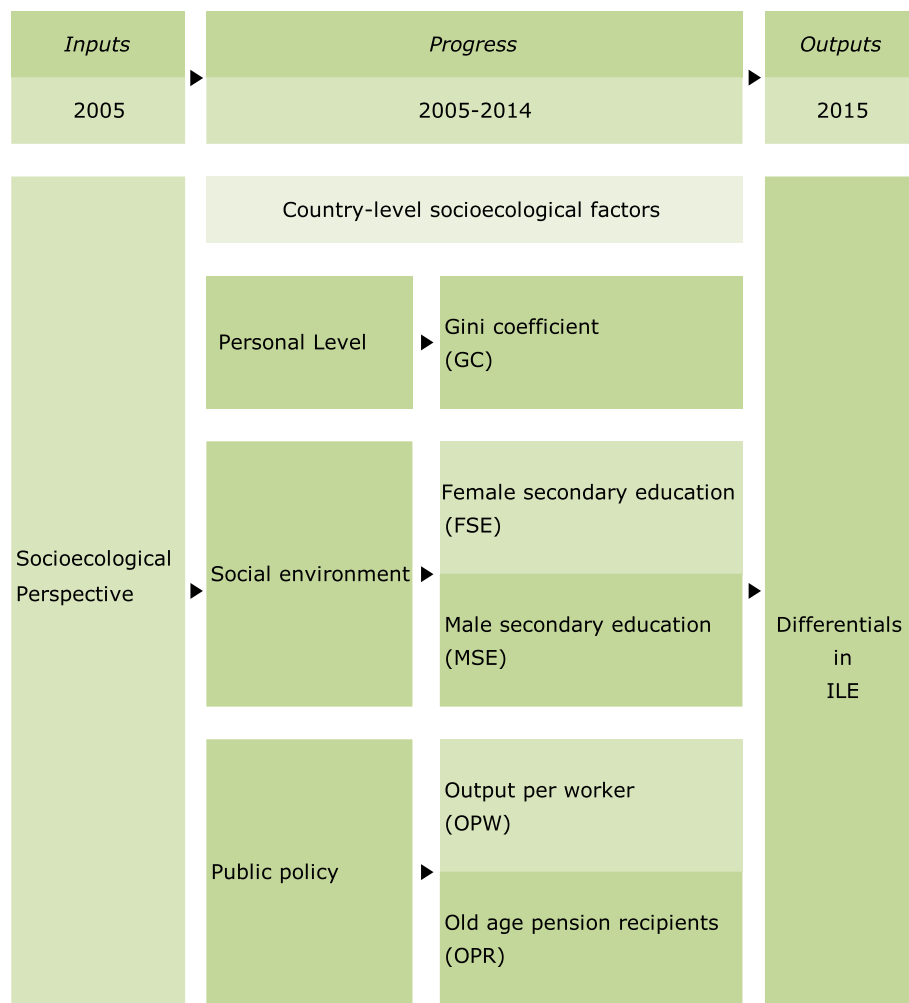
Inputs

2005

Progress

2005-2014

Outputs

2015

Socioecological Perspective

Country-level socioecological factors

Personal Level

Gini coefficient (GC)

Social environment

Female secondary education (FSE)

Male secondary education (MSE)

Public policy

Output per worker (OPW)

Old age pension recipients (OPR)

Differentials in ILE